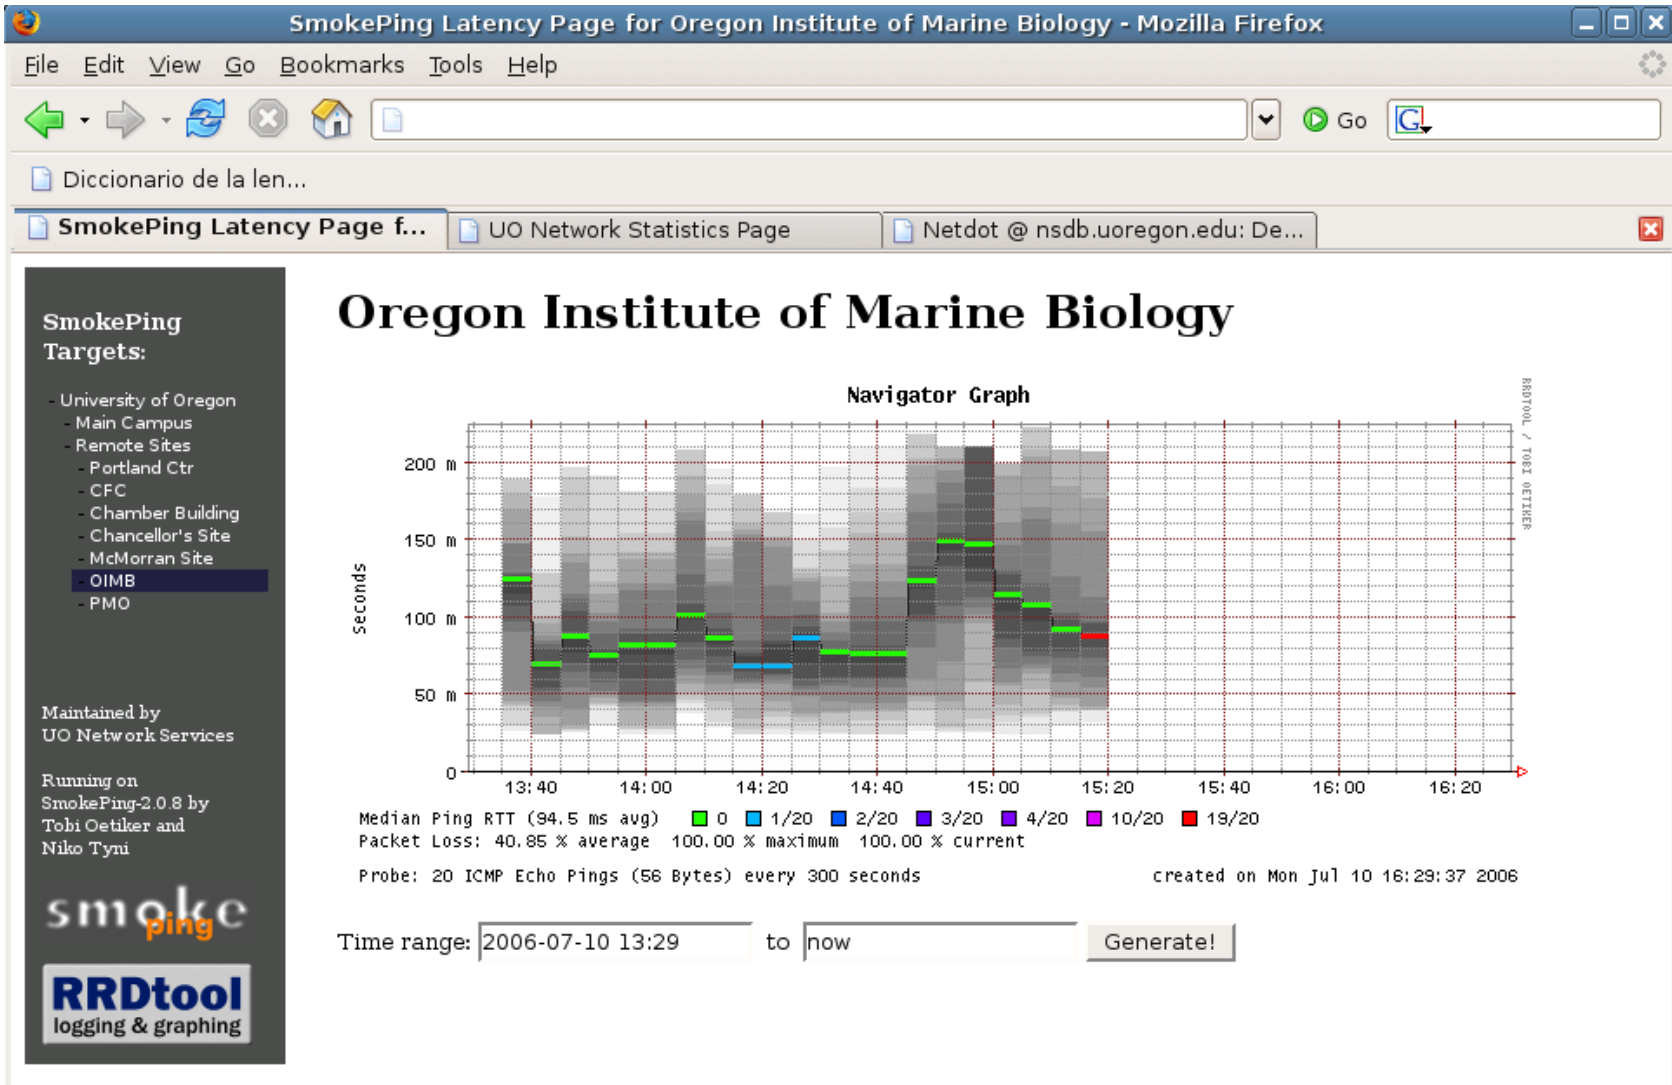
SmokePing Latency Page for Oregon Institute of Marine Biology - Mozilla Firefox

File Edit View Go Bookmarks Tools Help

Go

Diccionario de la len...

SmokePing Latency Page f... | UO Network Statistics Page | Netdot @ nsdb.uoregon.edu: De...

SmokePing Targets:

- University of Oregon
- Main Campus
- Remote Sites
- Portland Ctr
- CFC
- Chamber Building
- Chancellor's Site
- McMorran Site
- OIMB
- PMO

Maintained by UO Network Services

Running on SmokePing-2.0.8 by Tobi Oetiker and Niko Tyni

smoke ping

RRDtool logging & graphing

Oregon Institute of Marine Biology

Navigator Graph

RRDTOOL / TOBI OETIKER

Seconds

200 m
150 m
100 m
50 m
0

13:40 14:00 14:20 14:40 15:00 15:20 15:40 16:00 16:20

Median Ping RTT (94.5 ms avg) 0 1/20 2/20 3/20 4/20 10/20 19/20
Packet Loss: 40.85 % average 100.00 % maximum 100.00 % current

Probe: 20 ICMP Echo Pings (56 Bytes) every 300 seconds created on Mon Jul 10 16:29:37 2006

Time range: 2006-07-10 13:29 to now Generate!